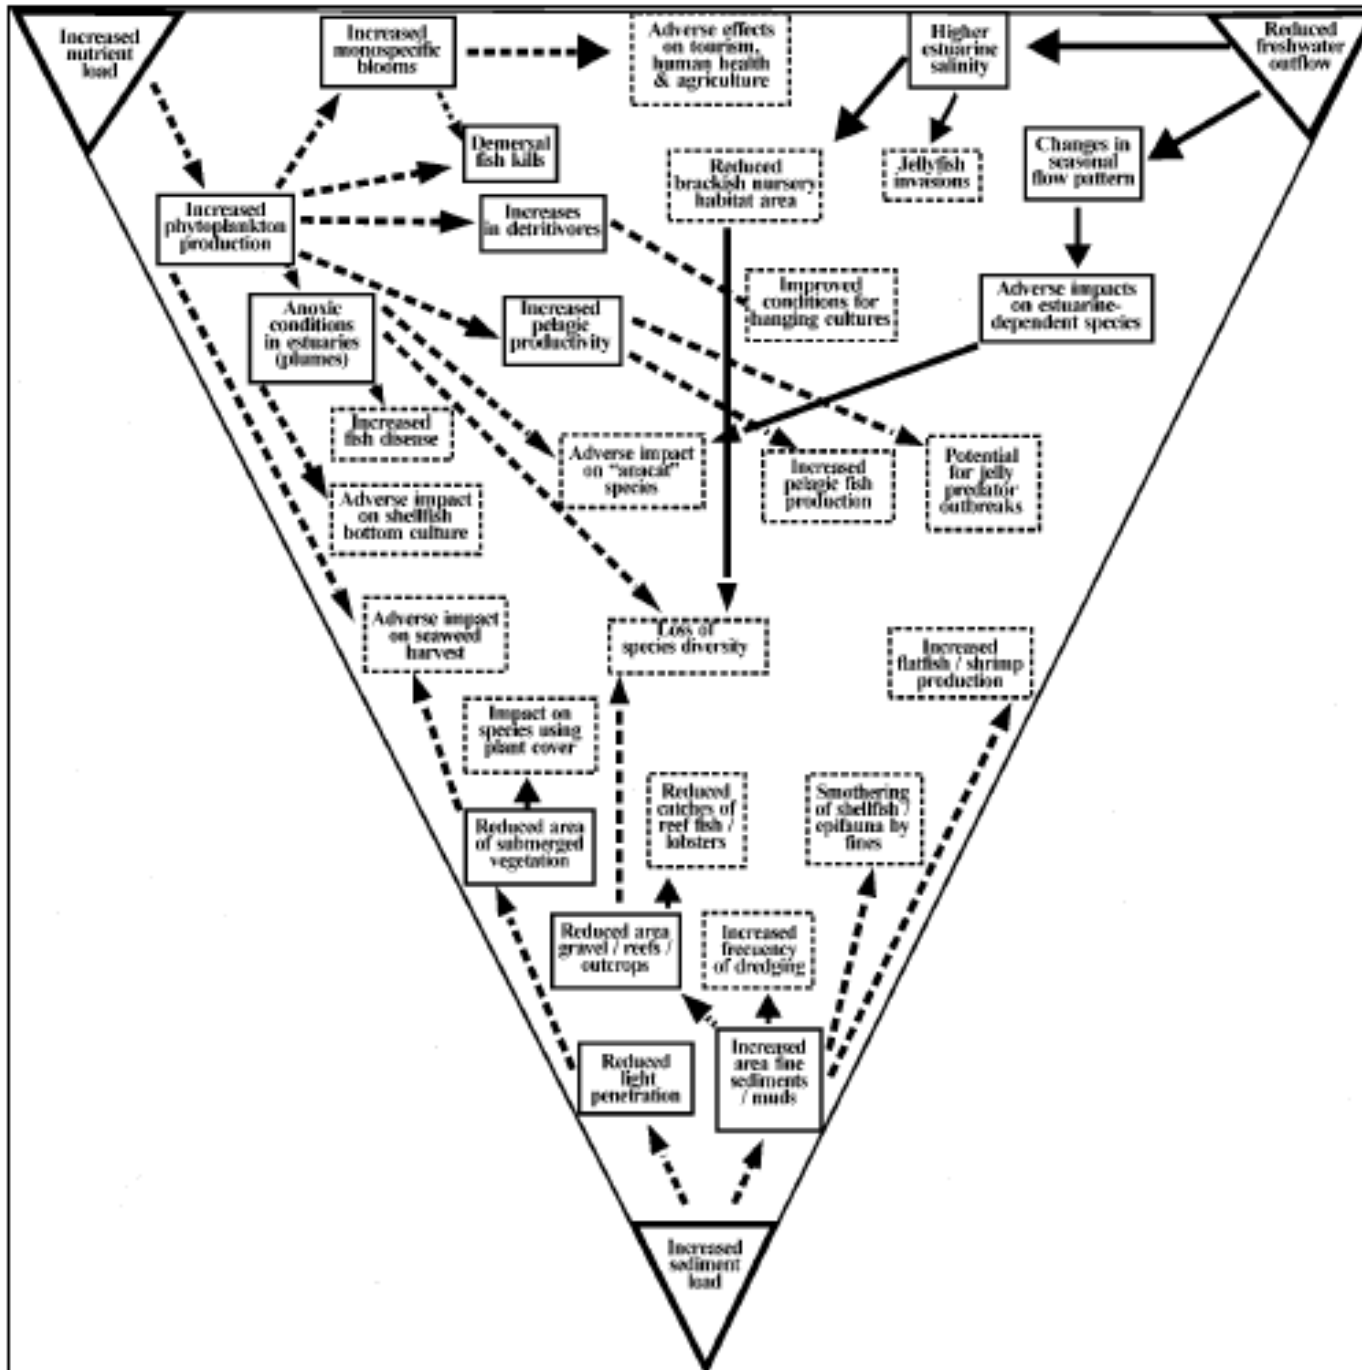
Increased nutrient load

Increased monospecific blooms

Adverse effects on tourism, human health & agriculture

Higher estuarine salinity

Reduced freshwater outflow

Demersal fish kills

Reduced brackish nursery habitat area

Jellyfish invasions

Changes in seasonal flow pattern

Increased phytoplankton production

Increases in detritivores

Improved conditions for hanging cultures

Adverse impacts on estuarine-dependent species

Anoxic conditions in estuaries (plumes)

Increased pelagic productivity

Increased fish disease

Adverse impact on "unocal" species

Increased pelagic fish production

Potential for jelly predator outbreaks

Adverse impact on shellfish bottom culture

Adverse impact on seaweed harvest

Loss of species diversity

Increased flatfish / shrimp production

Impact on species using plant cover

Reduced catches of reef fish / lobsters

Smothering of shellfish / epifauna by fines

Reduced area of submerged vegetation

Reduced area gravel / reefs / outcrops

Increased frequency of dredging

Reduced light penetration

Increased area fine sediments / muds

Increased sediment load